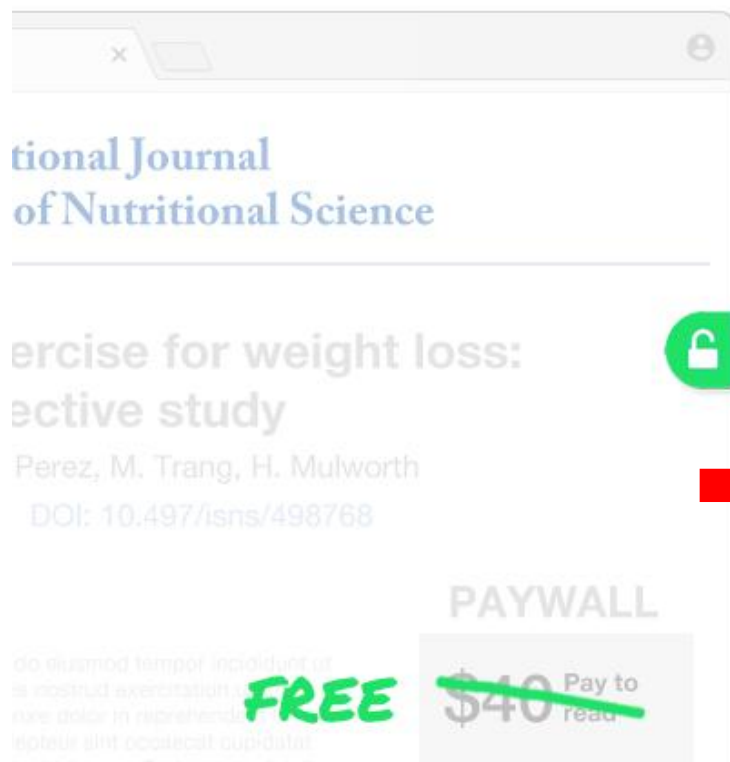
×

tional Journal
of Nutritional Science

ercise for weight loss:
ective study

Perez, M. Trang, H. Mulworth

DOI: 10.497/isns/498768

PAYWALL

do eiusmod tempor incididunt ut
s nostrud exercitation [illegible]
rure dolor in reprehend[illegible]
cepteur sint occaecat cupidatat

FREE

$40 Pay to read